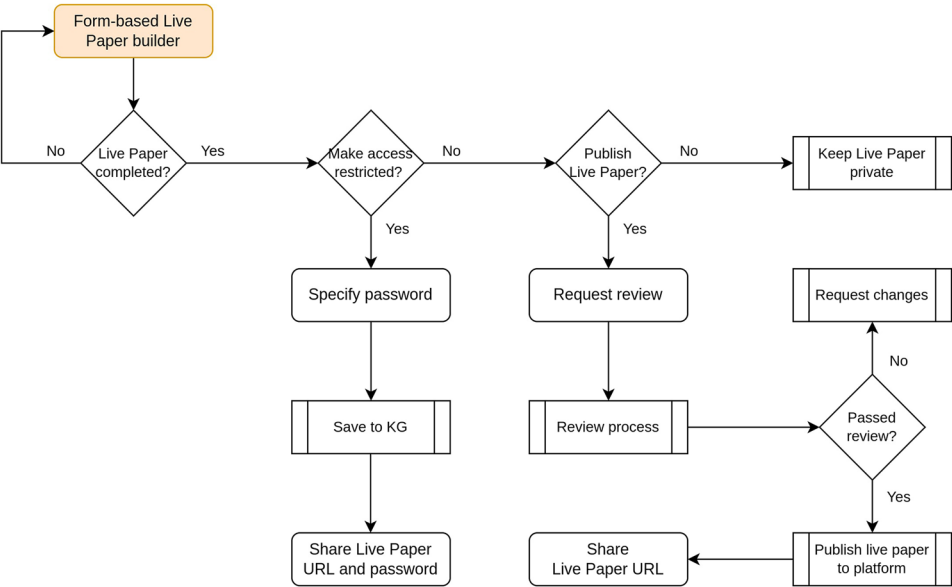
Form-based Live Paper builder

No

Live Paper completed?

Yes

Make access restricted?

No

Publish Live Paper?

No

Keep Live Paper private

Yes

Yes

Specify password

Request review

Request changes

No

Save to KG

Review process

Passed review?

Yes

Share Live Paper URL and password

Share Live Paper URL

Publish live paper to platform